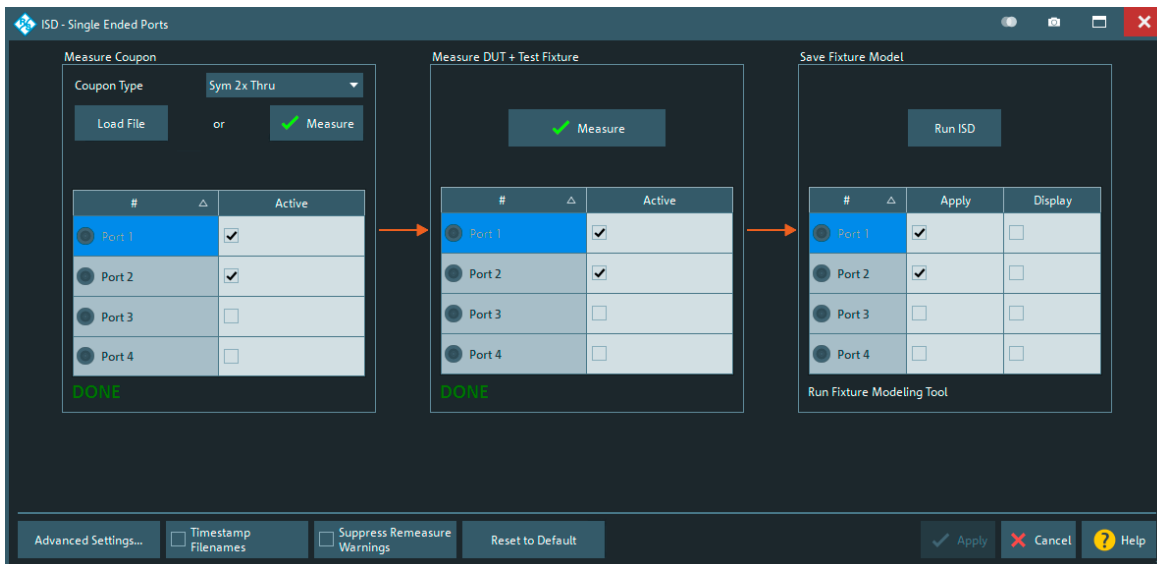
ISD - Single Ended Ports

Measure Coupon

Coupon Type
Sym 2x Thru

Load File
or
Measure

| # | Active |
|---|---|
| Port 1 | ✓ |
| Port 2 | ✓ |
| Port 3 | |
| Port 4 | |

DONE

Measure DUT + Test Fixture

Measure

| # | Active |
|---|---|
| Port 1 | ✓ |
| Port 2 | ✓ |
| Port 3 | |
| Port 4 | |

DONE

Save Fixture Model

Run ISD

| # | Apply | Display |
|---|---|---|
| Port 1 | ✓ | |
| Port 2 | ✓ | |
| Port 3 | | |
| Port 4 | | |

Run Fixture Modeling Tool

Advanced Settings...
Timestamp Filenames
Suppress Remeasure Warnings
Reset to Default
Apply
Cancel
Help